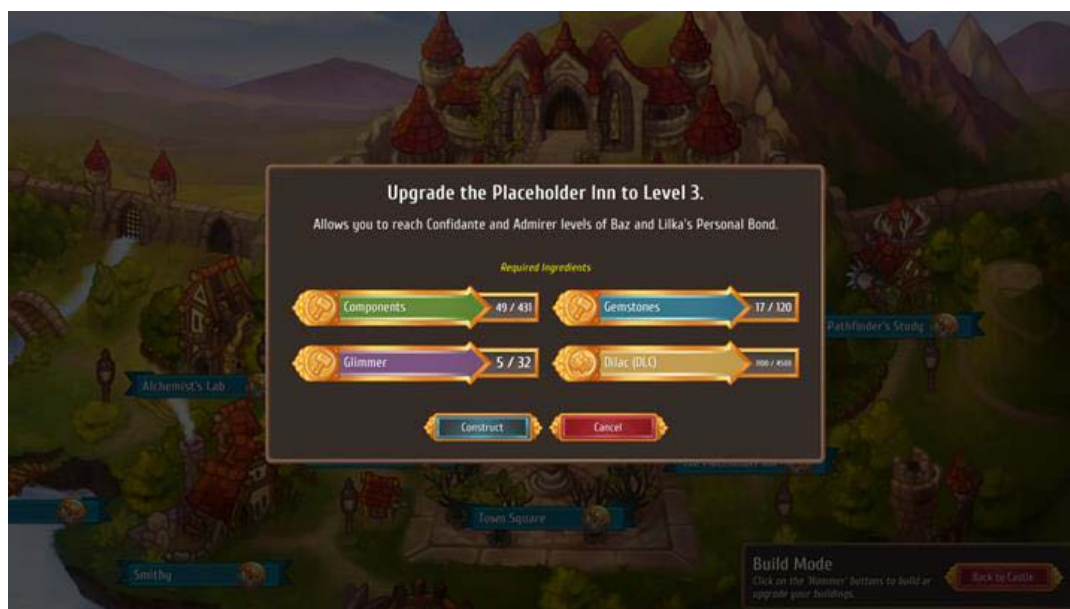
Upgrade the Placeholder Inn to Level 3.

Allows you to reach Confidante and Admirer levels of Baz and Lilka's Personal Bond.

Required Ingredients

Components 49 / 431

Gemstones 17 / 120

Glimmer 5 / 32

Dilac (DLC) 1100 / 4500

Construct

Cancel

Pathfinder's Study

Alchemist's Lab

Town Square

Smithy

Build Mode

Click on the 'Hammer' buttons to build or upgrade your buildings.

Back to Castle